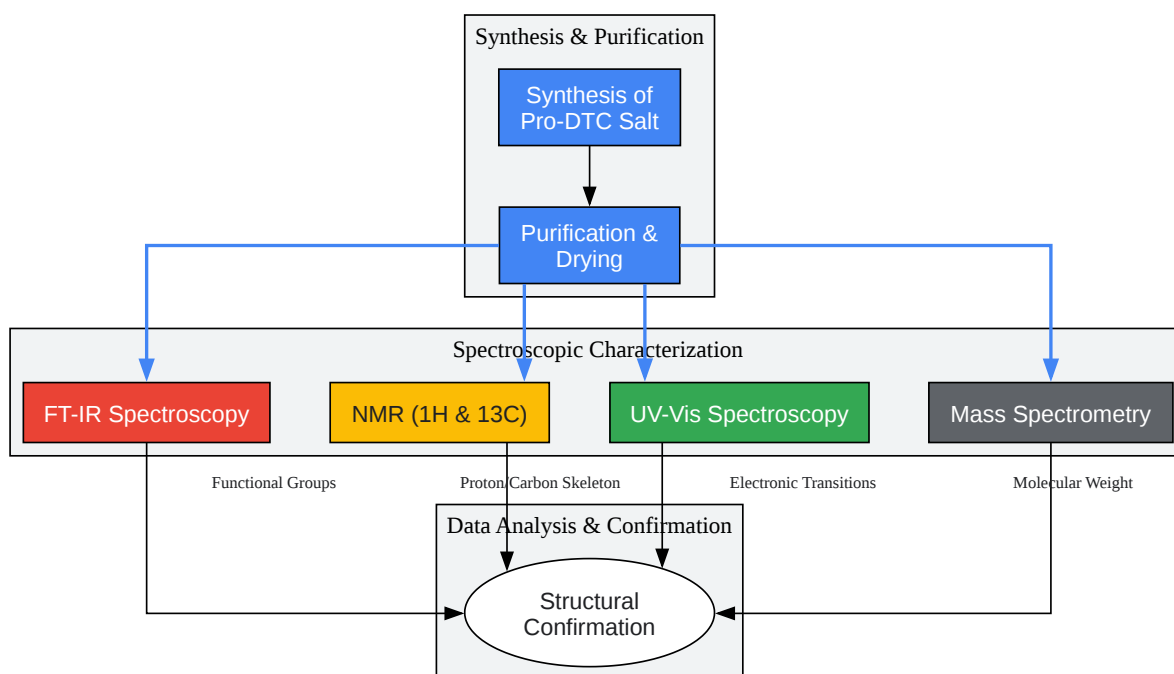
Synthesis & Purification

Synthesis of Pro-DTC Salt

Purification & Drying

Spectroscopic Characterization

FT-IR Spectroscopy

NMR (1H & 13C)

UV-Vis Spectroscopy

Mass Spectrometry

Functional Groups

Proton/Carbon Skeleton

Electronic Transitions

Molecular Weight

Data Analysis & Confirmation

Structural Confirmation